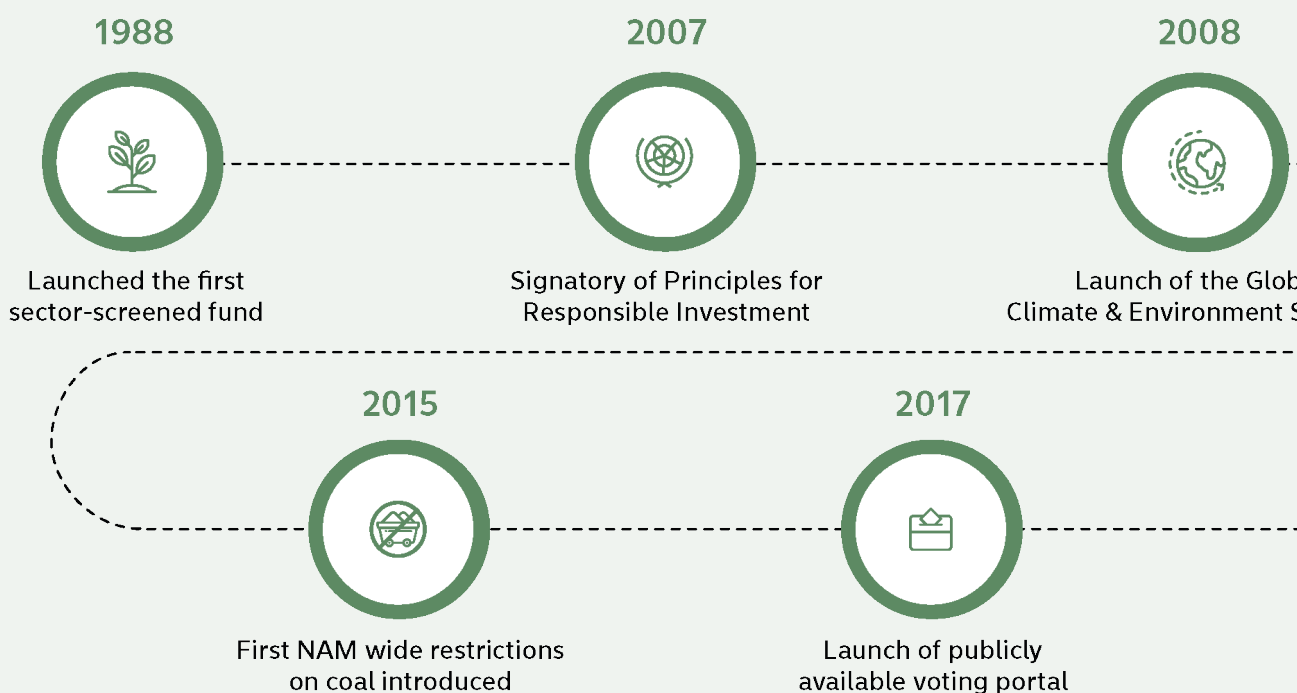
1988

Launched the first sector-screened fund

2007

Signatory of Principles for Responsible Investment

2008

Launch of the Glob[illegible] Climate & Environment S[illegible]

2015

First NAM wide restrictions on coal introduced

2017

Launch of publicly available voting portal